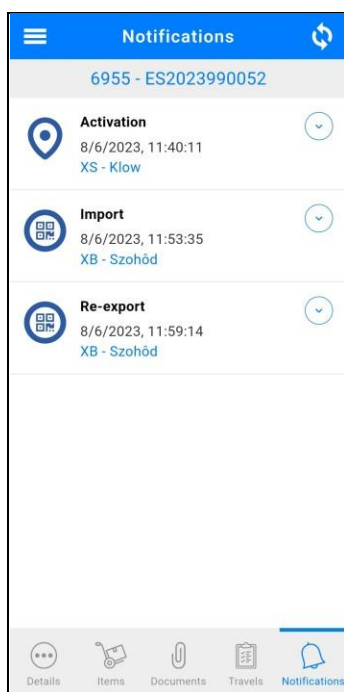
Notifications

6955 - ES2023990052

Activation
8/6/2023, 11:40:11
XS - Klow

Import
8/6/2023, 11:53:35
XB - Szohôd

Re-export
8/6/2023, 11:59:14
XB - Szohôd

Details Items Documents Travels Notifications